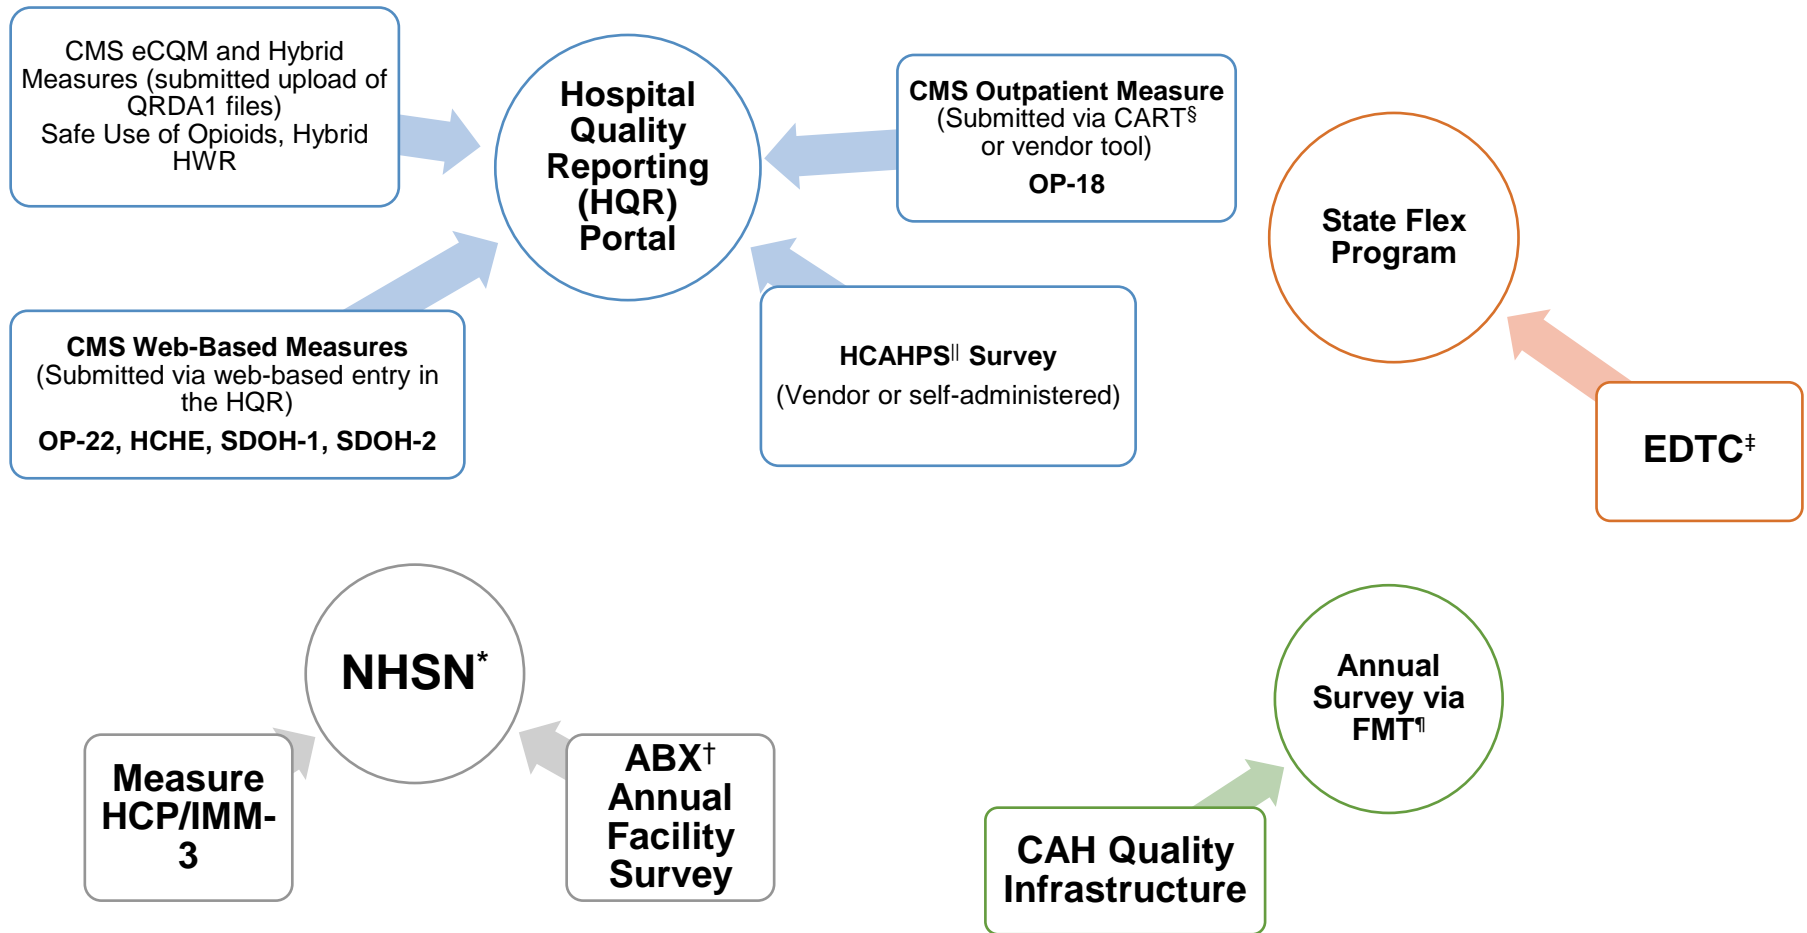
CMS eCQM and Hybrid Measures (submitted upload of QRDA1 files)
Safe Use of Opioids, Hybrid HWR

Hospital Quality Reporting (HQR) Portal

CMS Outpatient Measure
(Submitted via CART$^{§}$ or vendor tool)
OP-18

State Flex Program

CMS Web-Based Measures
(Submitted via web-based entry in the HQR)
OP-22, HCHE, SDOH-1, SDOH-2

HCAHPS$^{||}$ Survey
(Vendor or self-administered)

EDTC$^{‡}$

NHSN$^{*}$

Measure HCP/IMM-3

ABX$^{†}$ Annual Facility Survey

Annual Survey via FMT$^{¶}$

CAH Quality Infrastructure